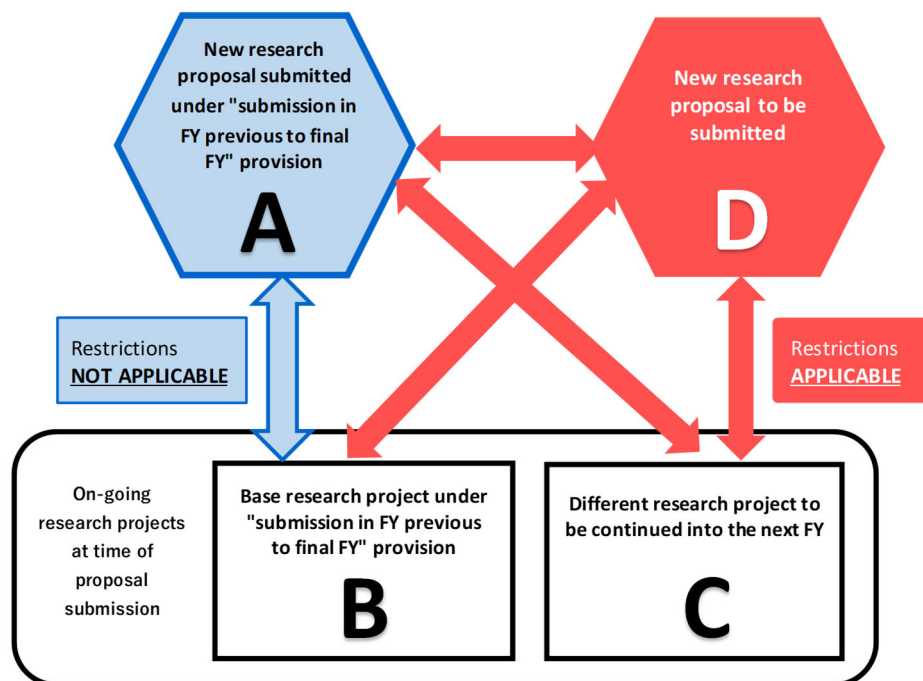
New research proposal submitted under "submission in FY previous to final FY" provision

A

New research proposal to be submitted

D

Restrictions
NOT APPLICABLE

Restrictions
APPLICABLE

On-going research projects at time of proposal submission

Base research project under "submission in FY previous to final FY" provision

B

Different research project to be continued into the next FY

C